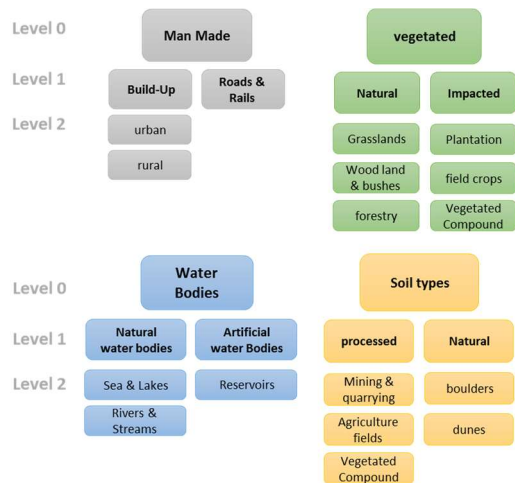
Level 0
Level 1
Level 2

Man Made
Build-Up
Roads & Rails
urban
rural

vegetated
Natural
Impacted
Grasslands
Plantation
Wood land & bushes
field crops
forestry
Vegetated Compound

Level 0
Level 1
Level 2

Water Bodies
Natural water bodies
Artificial water Bodies
Sea & Lakes
Reservoirs
Rivers & Streams

Soil types
processed
Natural
Mining & quarrying
boulders
Agriculture fields
dunes
Vegetated Compound